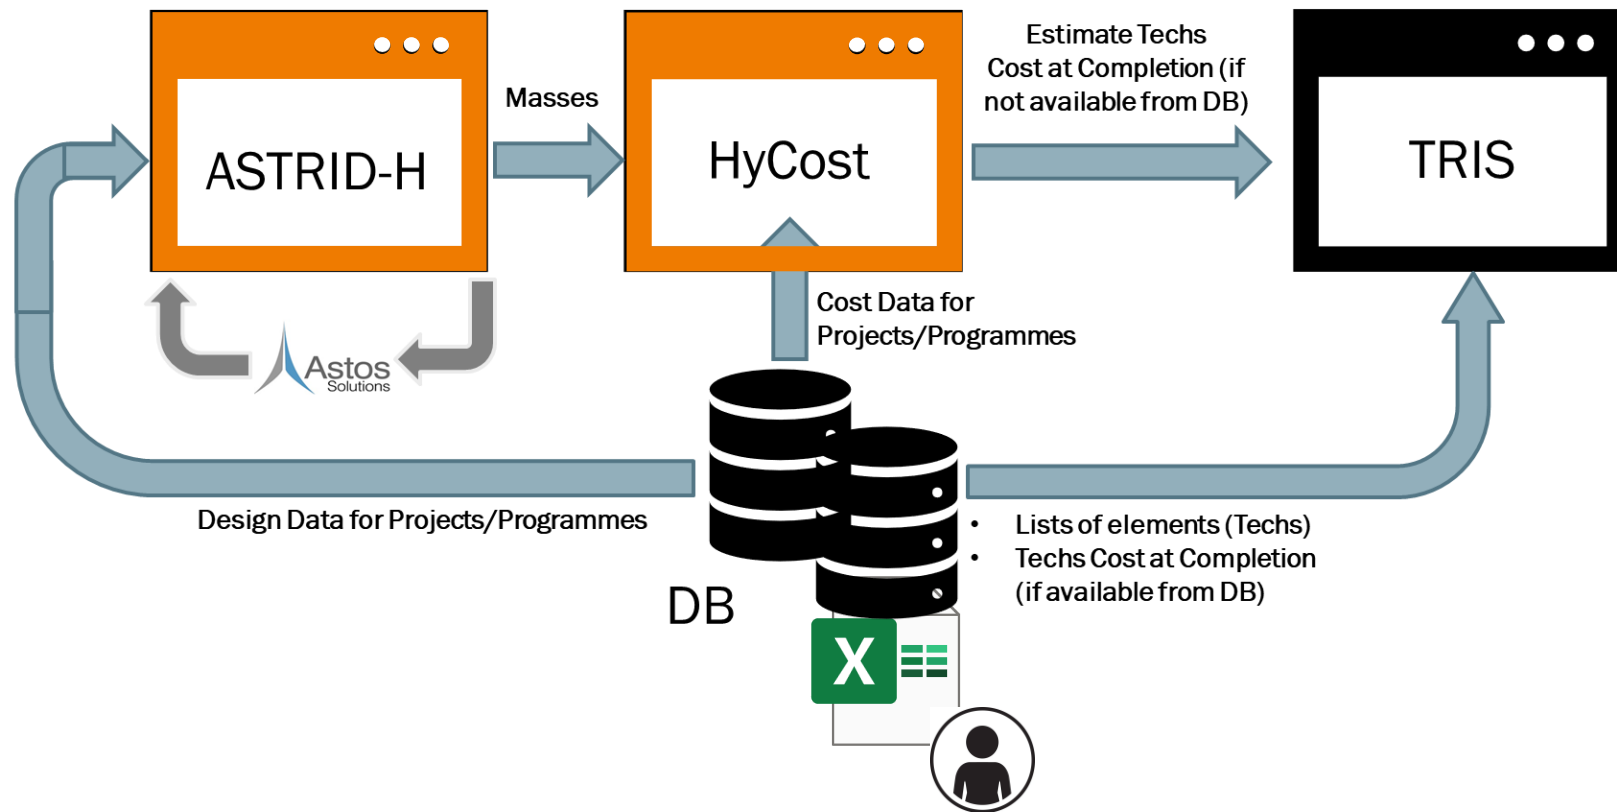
ASTRID-H

Masses

HyCost

Estimate Techs Cost at Completion (if not available from DB)

TRIS

Astos Solutions

Cost Data for Projects/Programmes

Design Data for Projects/Programmes

DB

X

- Lists of elements (Techs)
- Techs Cost at Completion (if available from DB)